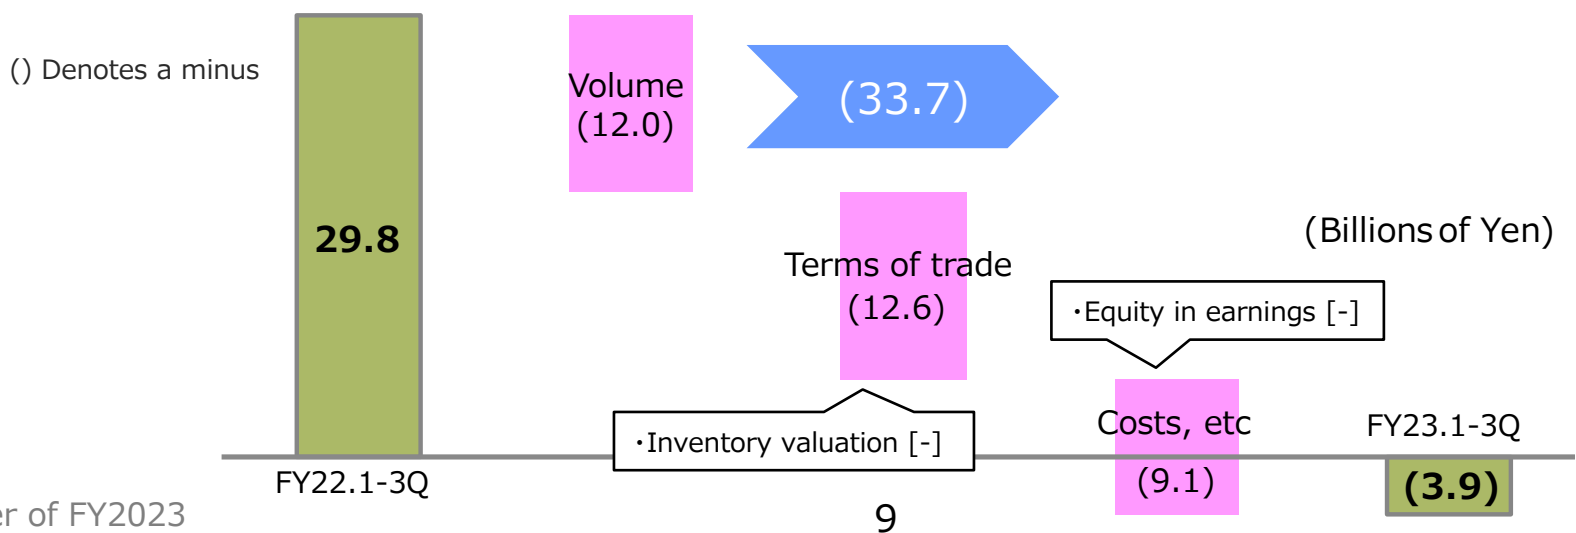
() Denotes a minus

29.8

Volume
(12.0)

(33.7)

(Billions of Yen)

Terms of trade
(12.6)

・Equity in earnings [-]

・Inventory valuation [-]

Costs, etc
(9.1)

FY23.1-3Q

FY22.1-3Q

(3.9)

er of FY2023

9